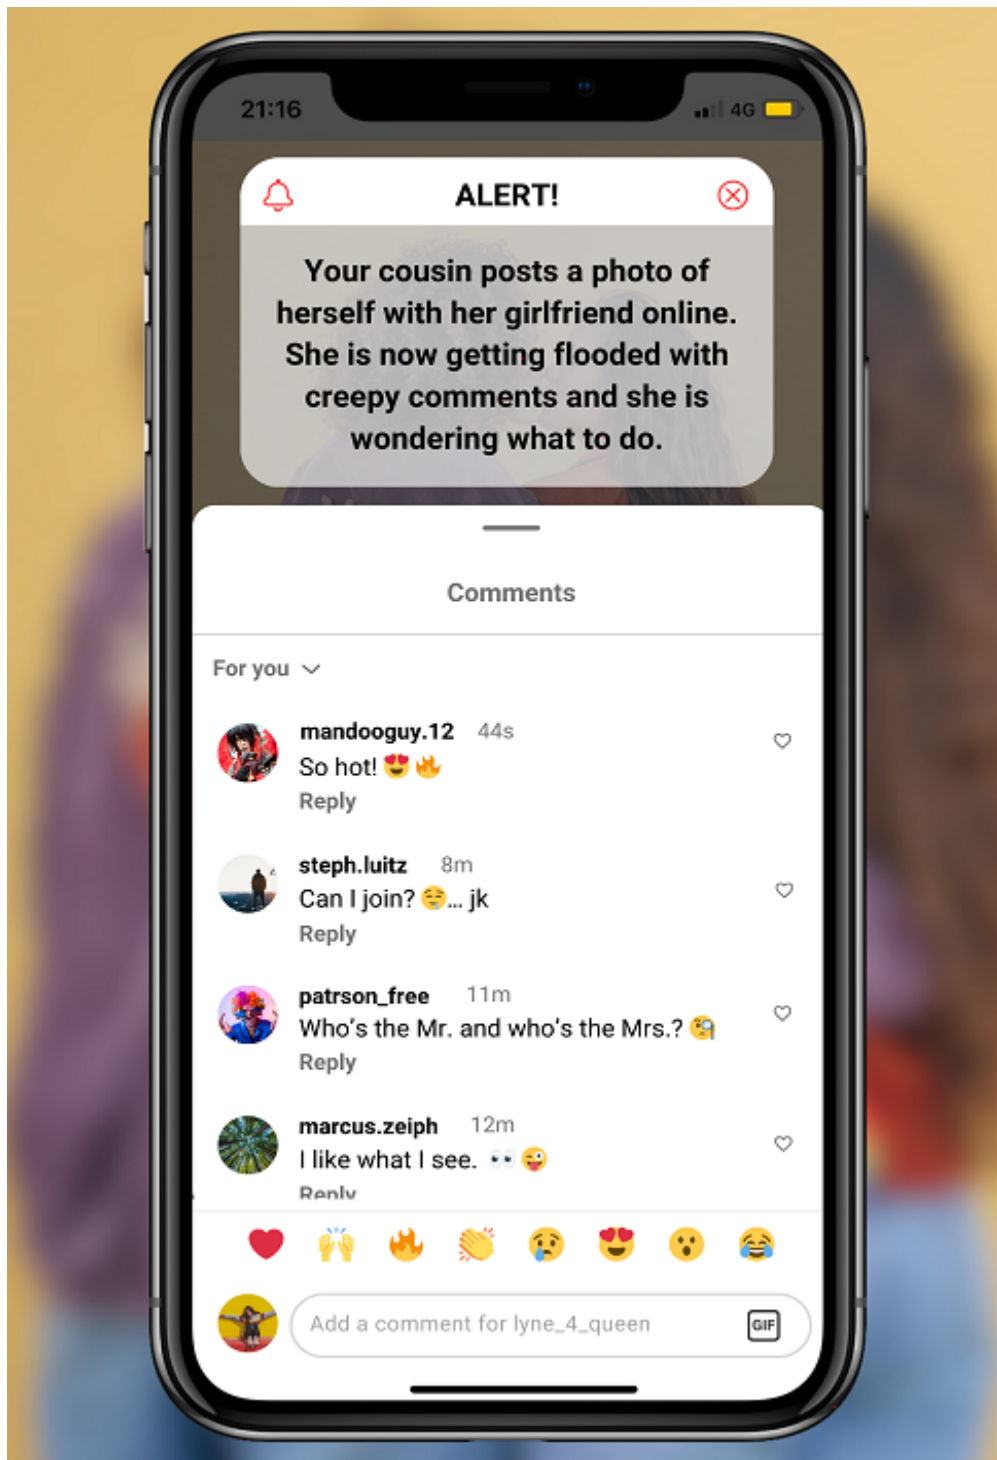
21:16

4G

ALERT!

Your cousin posts a photo of herself with her girlfriend online. She is now getting flooded with creepy comments and she is wondering what to do.

Comments

For you

mandooguy.12 44s
So hot! 😍🔥
Reply

steph.luitz 8m
Can I join? 😌... jk
Reply

patrson_free 11m
Who's the Mr. and who's the Mrs.? 🧐
Reply

marcus.zeiph 12m
I like what I see. 👀😜
Reply

❤️ 🙌 🔥 👏 😢 😍 😮 😂

Add a comment for lyne_4_queen

GIF